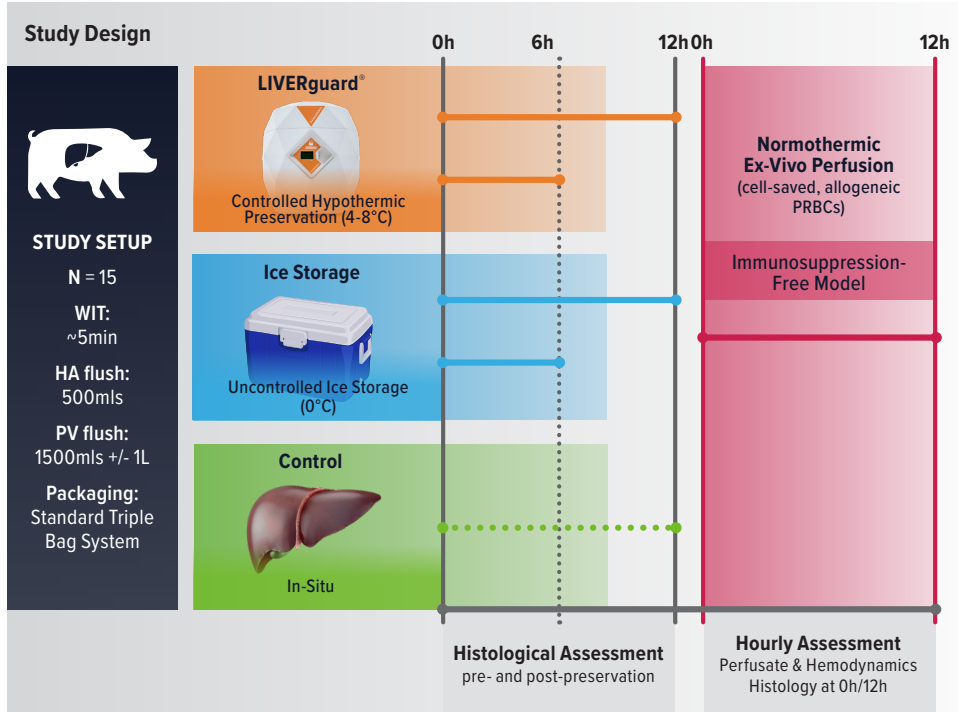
Study Design

STUDY SETUP

N = 15

WIT:
~5min

HA flush:
500mls

PV flush:
1500mls +/- 1L

Packaging:
Standard Triple Bag System

0h

6h

12h

0h

12h

LIVERguard®

Controlled Hypothermic Preservation (4-8°C)

Ice Storage

Uncontrolled Ice Storage (0°C)

Control

In-Situ

Normothermic Ex-Vivo Perfusion
(cell-saved, allogeneic PRBCs)

Immunosuppression-Free Model

Histological Assessment
pre- and post-preservation

Hourly Assessment
Perfusate & Hemodynamics
Histology at 0h/12h